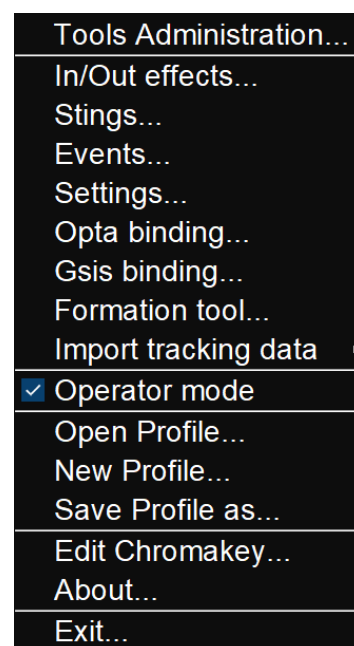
Tools Administration...
In/Out effects...
Stings...
Events...
Settings...
Opta binding...
Gsis binding...
Formation tool...
Import tracking data
✓ Operator mode
Open Profile...
New Profile...
Save Profile as...
Edit Chromakey...
About...
Exit...